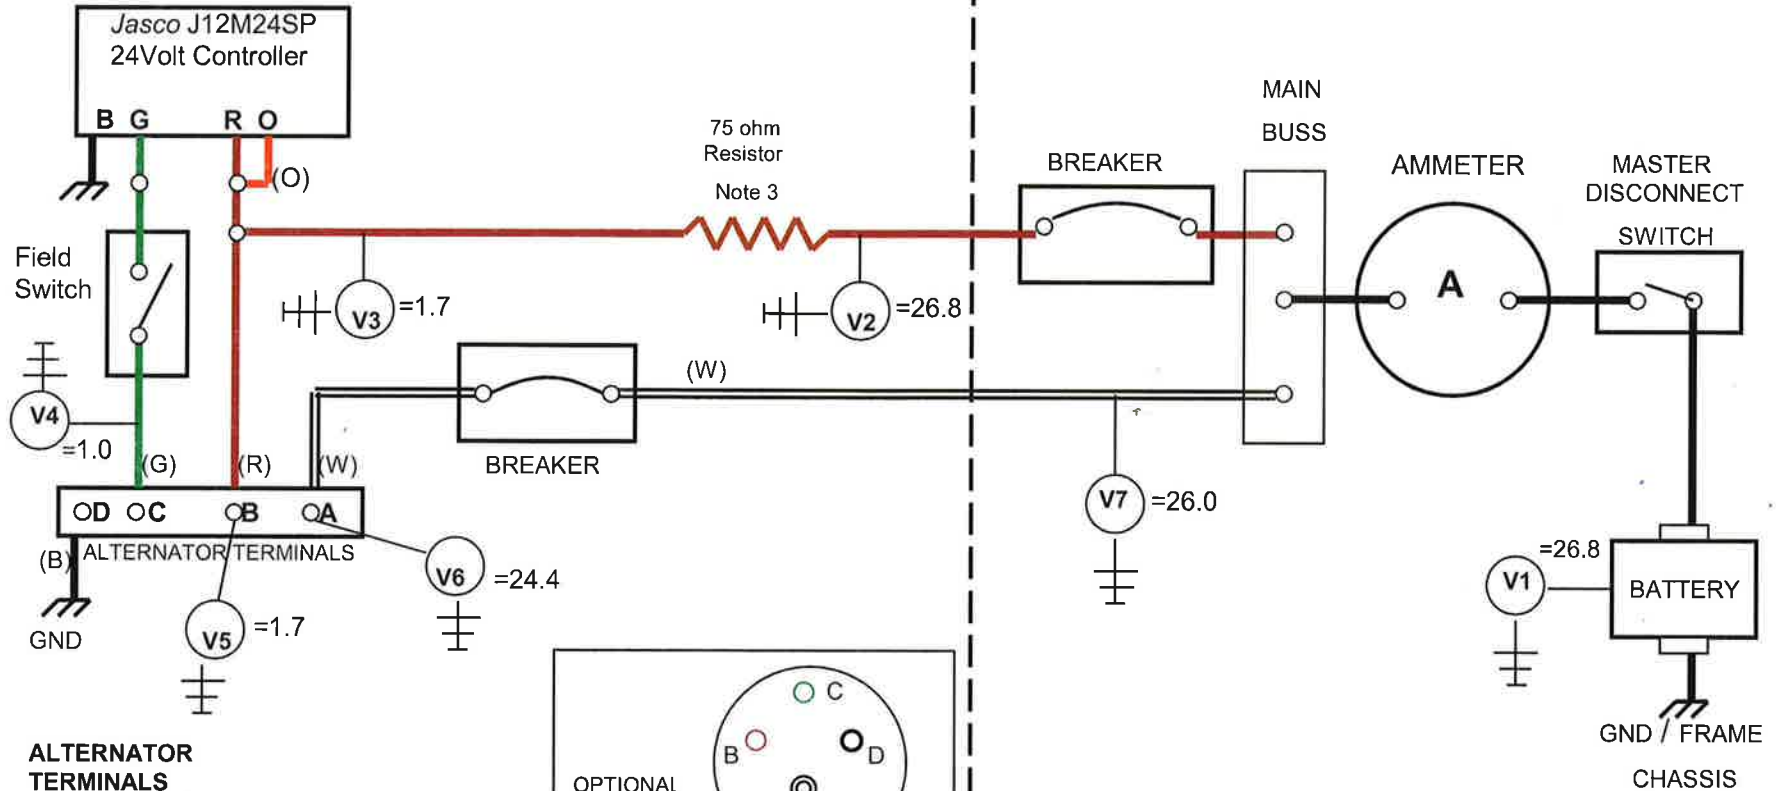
Jasco J12M24SP
24Volt Controller

B G R O

(O)

Field Switch

75 ohm Resistor
Note 3

V3 =1.7

V2 =26.8

BREAKER

MAIN BUSS

AMMETER

A

MASTER DISCONNECT SWITCH

V4 =1.0

(W)

BREAKER

(G) (R) (W)

OD OC OB OA

(B) ALTERNATOR TERMINALS

GND

V5 =1.7

V6 =24.4

V7 =26.0

=26.8

V1

BATTERY

GND / FRAME CHASSIS

ALTERNATOR TERMINALS

OPTIONAL

B C D